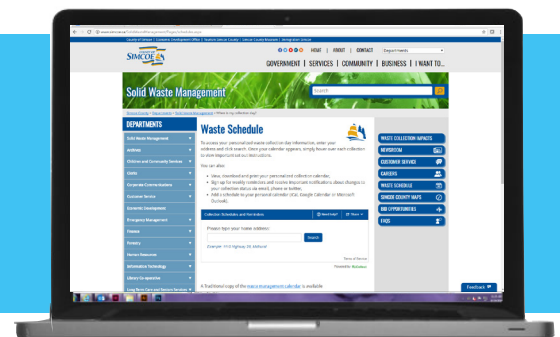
County of Simcoe | Economic Development Office | Tourism Simcoe County | Simcoe County Museum | Immigration Simcoe

SIMCOE

HOME | ABOUT | CONTACT

GOVERNMENT | SERVICES | COMMUNITY | BUSINESS | I WANT TO...

Solid Waste Management

Search

DEPARTMENTS

Solid Waste Management
Archives
Children and Community Services
Clerks
Corporate Communications
Customer Service
Economic Development
Emergency Management
Finance
Forestry
Human Resources
Information Technology
Library Co-operative
Long Term Care and Seniors Services

Waste Schedule

To access your personalized waste collection day information, enter your address and click search. Once your calendar appears, simply hover over each collection to view important set-out instructions.

You can also:

View, download and print your personalized collection calendar;
Sign up for weekly collection and receive important notifications about changes to your collection day via email, phone or twitter;
Add a schedule to your personal calendar (iCal, Google Calendar or Microsoft Outlook).

Collection Schedules and Reminders

Please type your home address:

Search

Example: 1110 Highway 26 Midhurst

A Traditional copy of the waste management calendar is available

WASTE COLLECTION IMPACTS
NEWSROOM
CUSTOMER SERVICE
CAREERS
WASTE SCHEDULE
SIMCOE COUNTY MAPS
BID OPPORTUNITIES
FAQS

Feedback